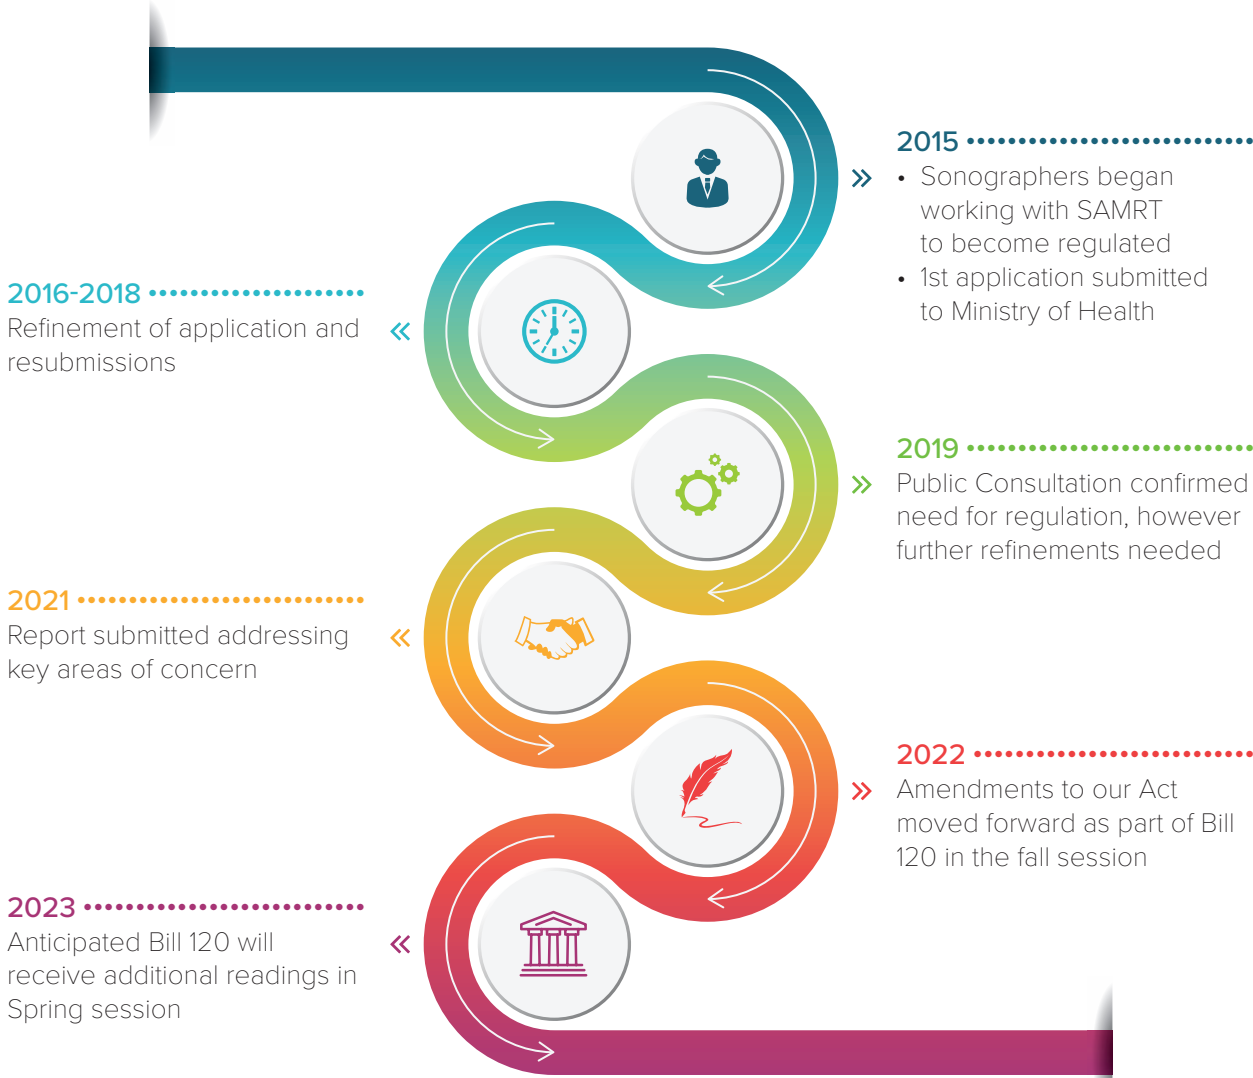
2015
»
• Sonographers began working with SAMRT to become regulated
• 1st application submitted to Ministry of Health

2016-2018
Refinement of application and resubmissions
«

2019
»
Public Consultation confirmed need for regulation, however further refinements needed

2021
Report submitted addressing key areas of concern
«

2022
»
Amendments to our Act moved forward as part of Bill 120 in the fall session

2023
Anticipated Bill 120 will receive additional readings in Spring session
«